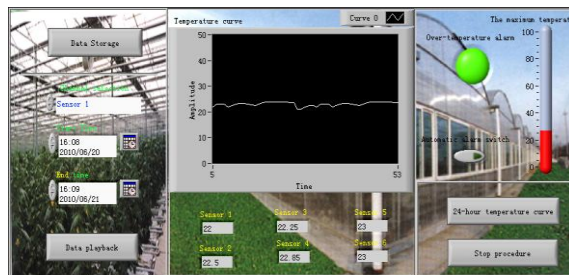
Data Storage

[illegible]

Sensor 1

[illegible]

16:08
2010/06/20

End time

16:09
2010/06/21

Data playback

Temperature curve

Curve 0

50
40
30
20
10
0

Amplitude

5
53
Time

Sensor 1
22

Sensor 2
22.5

Sensor 3
22.25

Sensor 4
22.85

Sensor 5
23

Sensor 6
23

The maximum temperat

Over-temperature alarm

100
80
60
40
20
0

Automatic alarm switch

24-hour temperature curve

Stop procedure